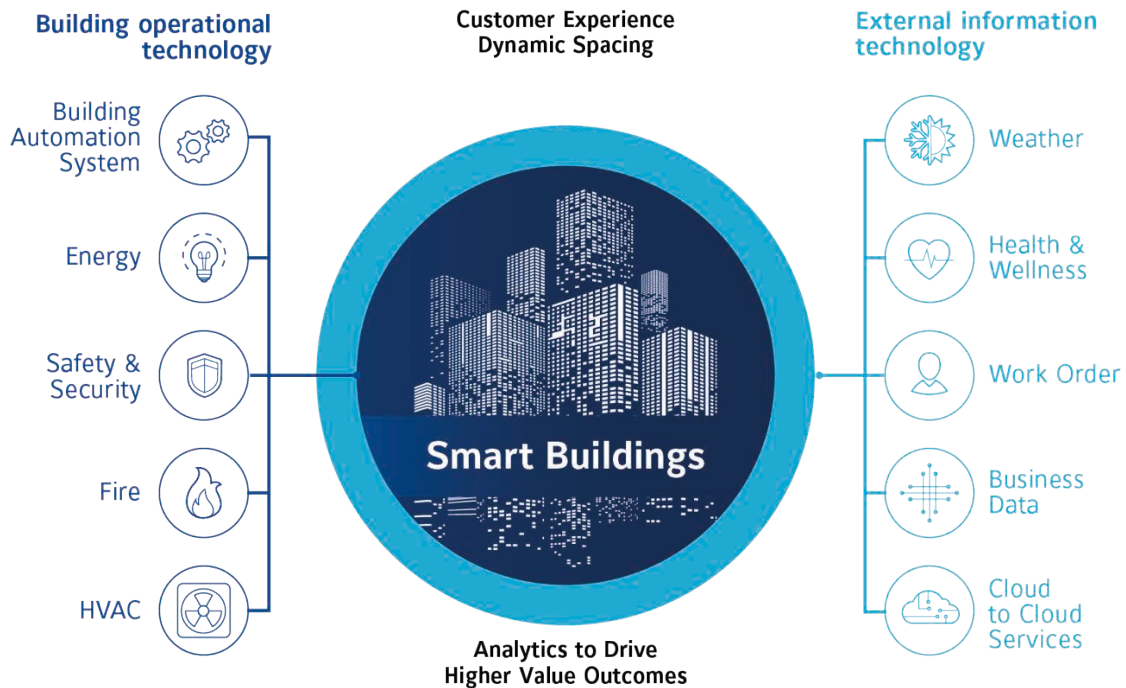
Building operational technology

Customer Experience
Dynamic Spacing

External information technology

Building Automation System

Energy

Safety & Security

Fire

HVAC

Smart Buildings

Weather

Health & Wellness

Work Order

Business Data

Cloud to Cloud Services

Analytics to Drive
Higher Value Outcomes